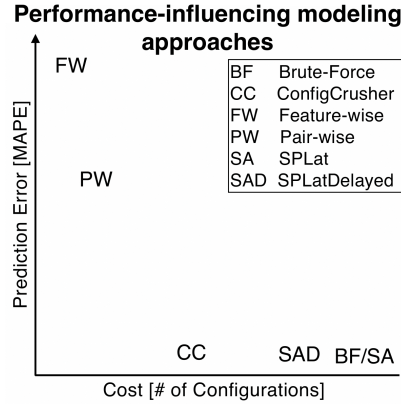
Performance-influencing modeling approaches

Prediction Error [MAPE]

FW

PW

| BF | Brute-Force |
|---|---|
| CC | ConfigCrusher |
| FW | Feature-wise |
| PW | Pair-wise |
| SA | SPLat |
| SAD | SPLatDelayed |

CC

SAD

BF/SA

Cost [# of Configurations]